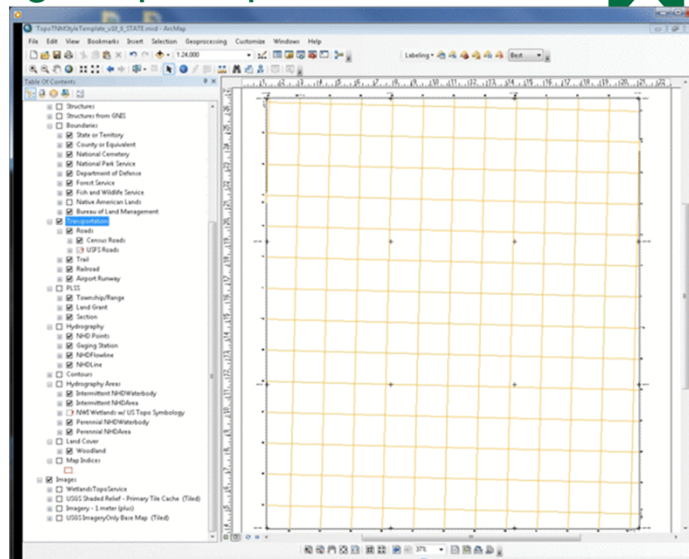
TopoTNMStyleTemplate_v10_6_STATE.mxd - ArcMap

File Edit View Bookmarks Insert Selection Geoprocessing Customize Windows Help

1:24,000

Labeling

Table Of Contents

Structures
Structures from GNIS
Boundaries
State or Territory
County or Equivalent
National Cemetery
National Park Service
Department of Defense
Forest Service
Fish and Wildlife Service
Native American Lands
Bureau of Land Management
Transportation
Roads
Census Roads
USFS Roads
Trail
Railroad
Airport Runway
PLSS
Township/Range
Land Grant
Section
Hydrography
NHD Points
Gaging Station
NHDFlowline
NHDLine
Contours
Hydrography Areas
Intermittent NHDWaterbody
Intermittent NHDArea
NWI Wetlands w/ US Topo Symbology
Perennial NHDWaterbody
Perennial NHDArea
Land Cover
Woodland
Map Indices
Images
WetlandsTopoService
USGS Shaded Relief - Primary Tile Cache (Tiled)
Imagery - 1 meter (plus)
USGS ImageryOnly Base Map (Tiled)

37%